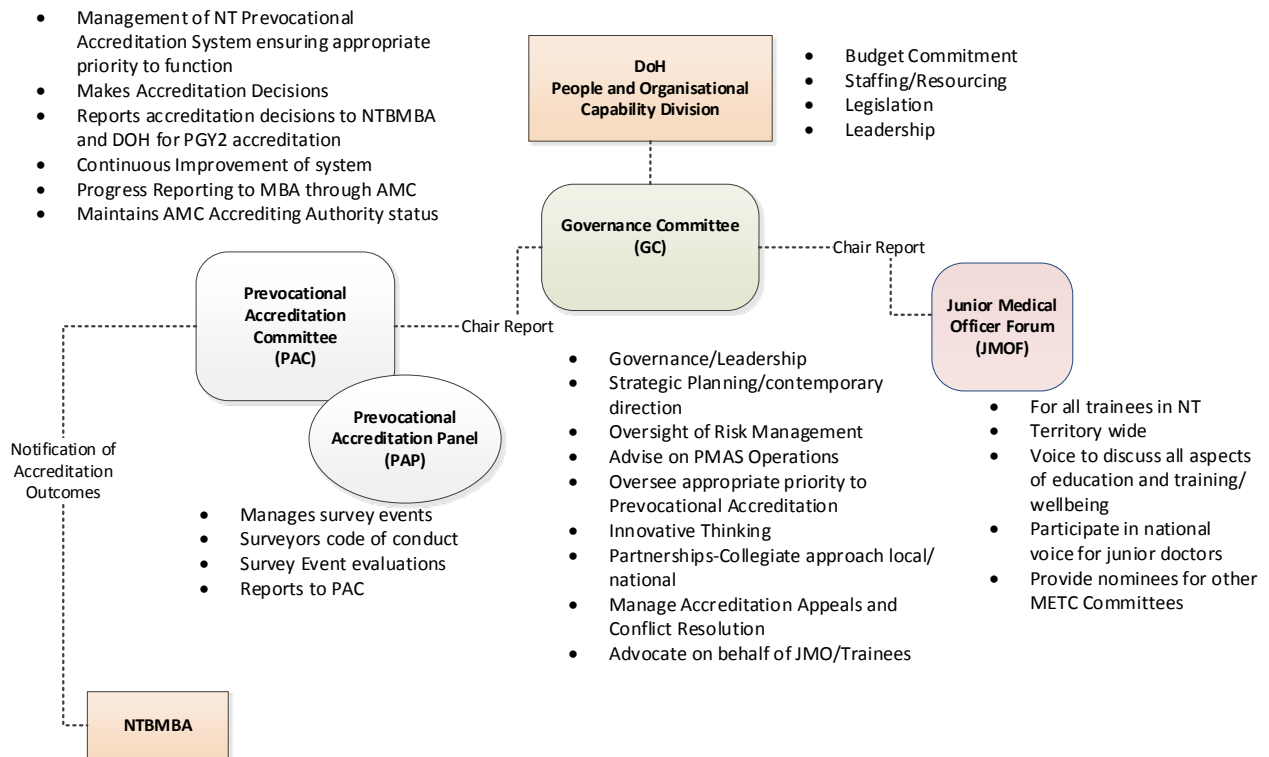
- Management of NT Prevocational Accreditation System ensuring appropriate priority to function
- Makes Accreditation Decisions
- Reports accreditation decisions to NTBMBA and DOH for PGY2 accreditation
- Continuous Improvement of system
- Progress Reporting to MBA through AMC
- Maintains AMC Accrediting Authority status

DoH
People and Organisational Capability Division

- Budget Commitment
- Staffing/Resourcing
- Legislation
- Leadership

Governance Committee (GC)

Chair Report

Prevocational Accreditation Committee (PAC)

Chair Report

Junior Medical Officer Forum (JMOF)

Prevocational Accreditation Panel (PAP)

Notification of Accreditation Outcomes

- Governance/Leadership
- Strategic Planning/contemporary direction
- Oversight of Risk Management
- Advise on PMAS Operations
- Oversee appropriate priority to Prevocational Accreditation
- Innovative Thinking
- Partnerships-Collegiate approach local/ national
- Manage Accreditation Appeals and Conflict Resolution
- Advocate on behalf of JMO/Trainees

- For all trainees in NT
- Territory wide
- Voice to discuss all aspects of education and training/ wellbeing
- Participate in national voice for junior doctors
- Provide nominees for other METC Committees

- Manages survey events
- Surveyors code of conduct
- Survey Event evaluations
- Reports to PAC

NTBMBA